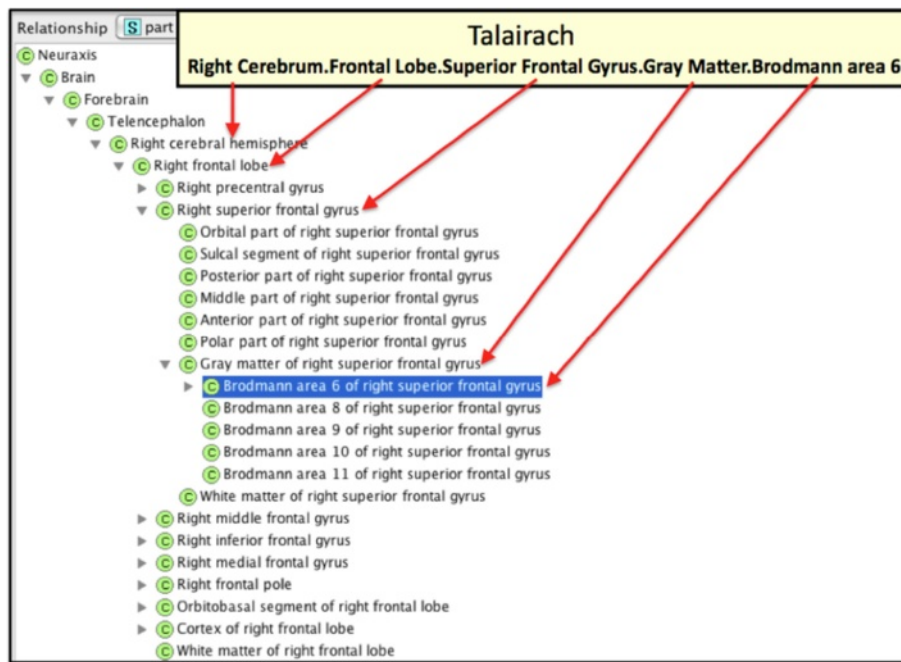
Relationship S part

Talairach

Right Cerebrum.Frontal Lobe.Superior Frontal Gyrus.Gray Matter.Brodmann area 6

C Neuraxis
C Brain
C Forebrain
C Telencephalon
C Right cerebral hemisphere
C Right frontal lobe
C Right precentral gyrus
C Right superior frontal gyrus
C Orbital part of right superior frontal gyrus
C Sulcal segment of right superior frontal gyrus
C Posterior part of right superior frontal gyrus
C Middle part of right superior frontal gyrus
C Anterior part of right superior frontal gyrus
C Polar part of right superior frontal gyrus
C Gray matter of right superior frontal gyrus
C Brodmann area 6 of right superior frontal gyrus
C Brodmann area 8 of right superior frontal gyrus
C Brodmann area 9 of right superior frontal gyrus
C Brodmann area 10 of right superior frontal gyrus
C Brodmann area 11 of right superior frontal gyrus
C White matter of right superior frontal gyrus
C Right middle frontal gyrus
C Right inferior frontal gyrus
C Right medial frontal gyrus
C Right frontal pole
C Orbitobasal segment of right frontal lobe
C Cortex of right frontal lobe
C White matter of right frontal lobe